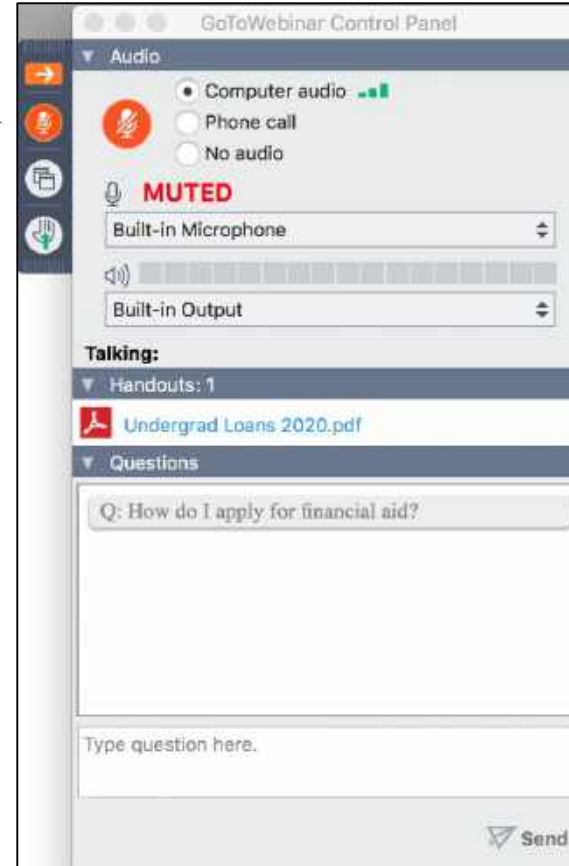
GoToWebinar Control Panel

Audio

Computer audio

Phone call

No audio

MUTED

Built-in Microphone

Built-in Output

Talking:

Handouts: 1

Undergrad Loans 2020.pdf

Questions

Q: How do I apply for financial aid?

Type question here.

Send